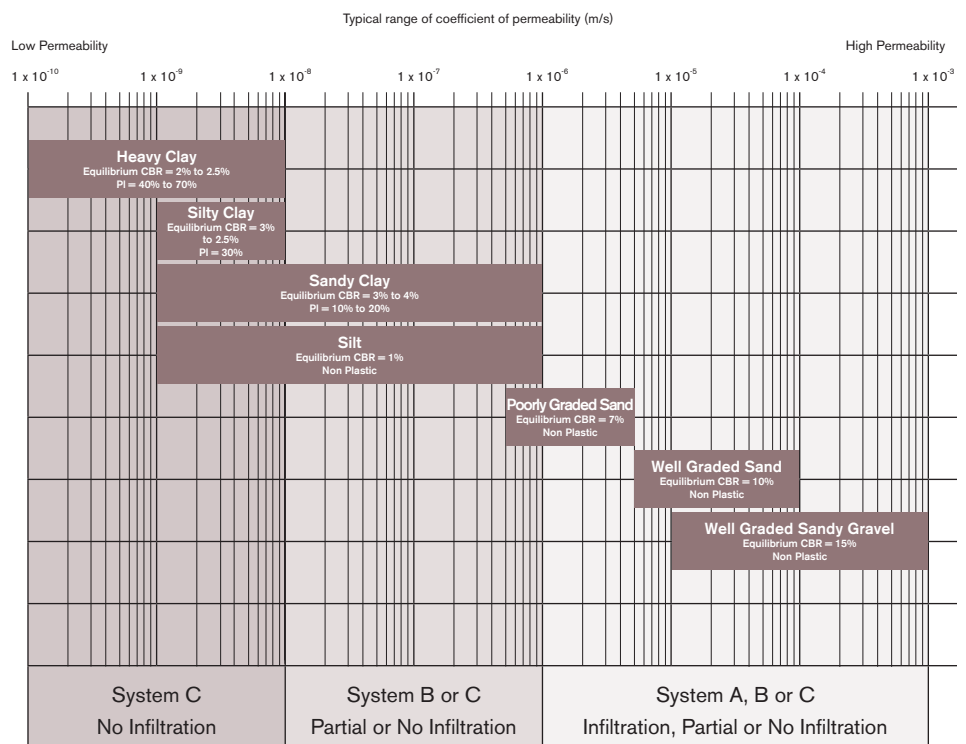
Typical range of coefficient of permeability (m/s)

Low Permeability

High Permeability

$1 \times 10^{-10}$ $1 \times 10^{-9}$ $1 \times 10^{-8}$ $1 \times 10^{-7}$ $1 \times 10^{-6}$ $1 \times 10^{-5}$ $1 \times 10^{-4}$ $1 \times 10^{-3}$

Heavy Clay
Equilibrium CBR = 2% to 2.5%
PI = 40% to 70%

Silty Clay
Equilibrium CBR = 3% to 2.5%
PI = 30%

Sandy Clay
Equilibrium CBR = 3% to 4%
PI = 10% to 20%

Silt
Equilibrium CBR = 1%
Non Plastic

Poorly Graded Sand
Equilibrium CBR = 7%
Non Plastic

Well Graded Sand
Equilibrium CBR = 10%
Non Plastic

Well Graded Sandy Gravel
Equilibrium CBR = 15%
Non Plastic

System C
No Infiltration

System B or C
Partial or No Infiltration

System A, B or C
Infiltration, Partial or No Infiltration